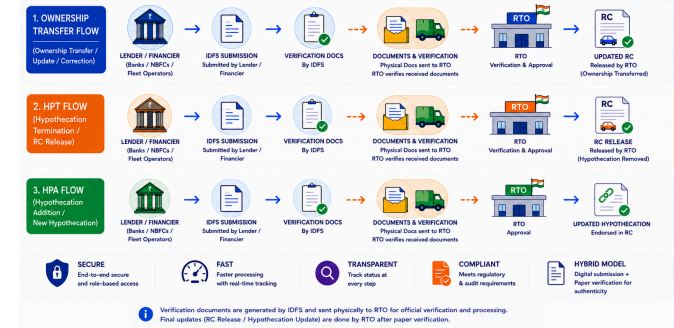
1. OWNERSHIP TRANSFER FLOW
(Ownership Transfer / Update / Correction)

LENDER / FINANCIER
(Banks / NBFCs / Fleet Operators)

IDFS SUBMISSION
Submitted by Lender / Financier

VERIFICATION DOCS
By IDFS

DOCUMENTS & VERIFICATION
Physical Docs sent to RTO
RTO verifies received documents

RTO
RTO
Verification & Approval

RC
UPDATED RC
Released by RTO
(Ownership Transferred)

2. HPT FLOW
(Hypothecation Termination / RC Release)

LENDER / FINANCIER
(Banks / NBFCs / Fleet Operators)

IDFS SUBMISSION
Submitted by Lender / Financier

VERIFICATION DOCS
By IDFS

DOCUMENTS & VERIFICATION
Physical Docs sent to RTO
RTO verifies received documents

RTO
RTO
Verification & Approval

RC
RC RELEASE
Released by RTO
(Hypothecation Removed)

3. HPA FLOW
(Hypothecation Addition / New Hypothecation)

LENDER / FINANCIER
(Banks / NBFCs / Fleet Operators)

IDFS SUBMISSION
Submitted by Lender / Financier

VERIFICATION DOCS
By IDFS

DOCUMENTS & VERIFICATION
Physical Docs sent to RTO
RTO verifies received documents

RTO
RTO
Approval

RC
UPDATED HYPOTHECATION
Endorsed in RC

SECURE
End-to-end secure and role-based access

FAST
Faster processing with real-time tracking

TRANSPARENT
Track status at every step

COMPLIANT
Meets regulatory & audit requirements

HYBRID MODEL
Digital submission + Paper verification for authenticity

Verification documents are generated by IDFS and sent physically to RTO for official verification and processing.
Final updates (RC Release / Hypothecation Update) are done by RTO after paper verification.